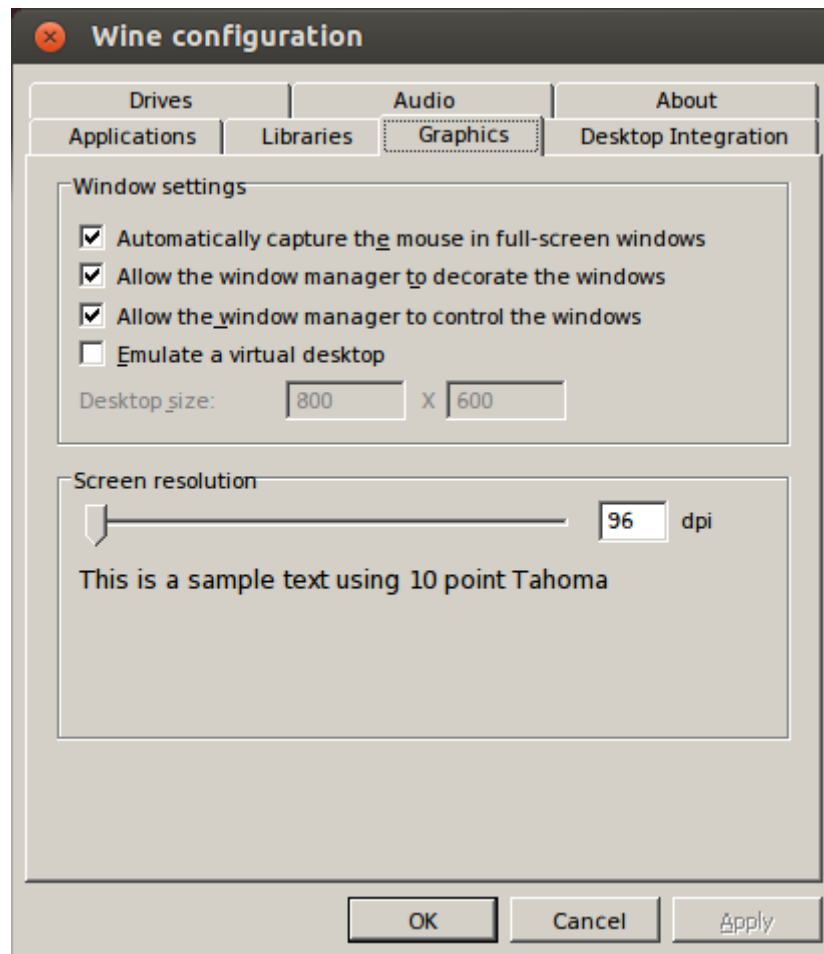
Wine configuration

Drives | Audio | About
Applications | Libraries | Graphics | Desktop Integration

Window settings

☑ Automatically capture the mouse in full-screen windows
☑ Allow the window manager to decorate the windows
☑ Allow the window manager to control the windows
☐ Emulate a virtual desktop

Desktop size: 800 X 600

Screen resolution

96 dpi

This is a sample text using 10 point Tahoma

OK Cancel Apply